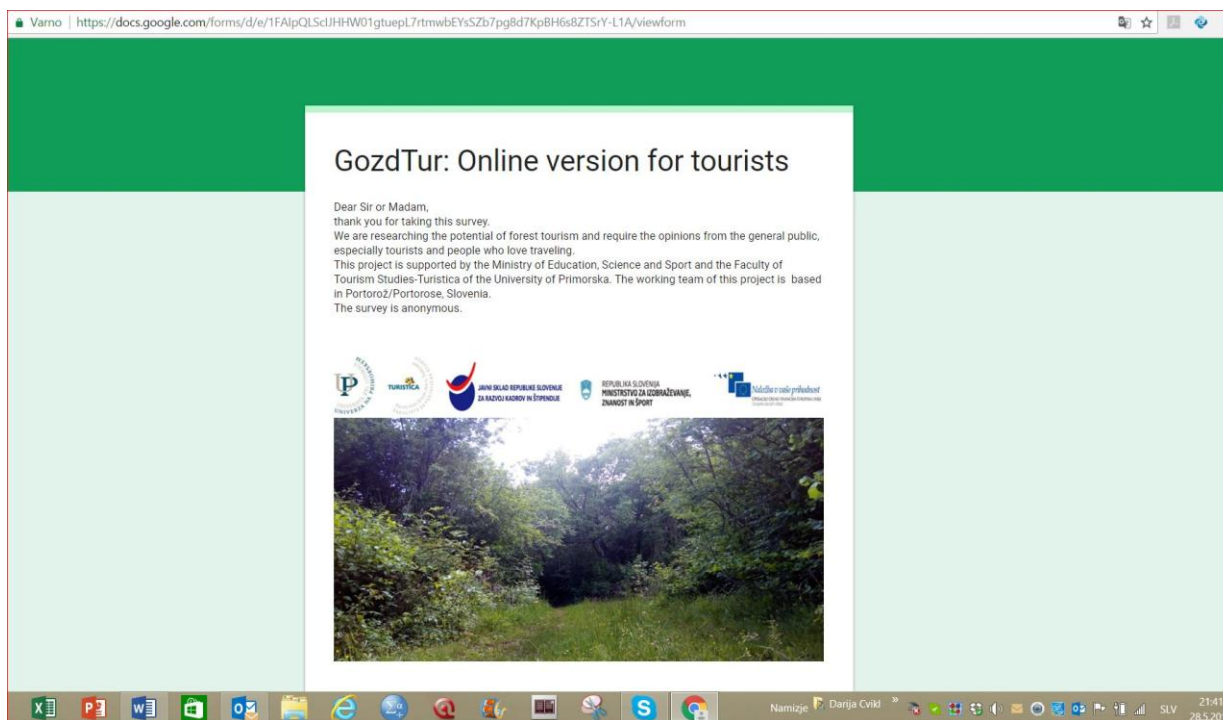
Varno | https://docs.google.com/forms/d/e/1FAIpQLScIJHHW01gtuepL7rtmwbEYsSZb7pg8d7KpBH6s8ZTSrY-L1A/viewform

GozdTur: Online version for tourists

Dear Sir or Madam,
thank you for taking this survey.
We are researching the potential of forest tourism and require the opinions from the general public, especially tourists and people who love traveling.
This project is supported by the Ministry of Education, Science and Sport and the Faculty of Tourism Studies-Turistica of the University of Primorska. The working team of this project is based in Portorož/Portorose, Slovenia.
The survey is anonymous.

UP UNIVERZA NA PRIMORSKEM

TURISTICA

JAVNI SKLAD REPUBLIKE SLOVENIJE ZA RAZVOJ KADROV IN ŠTIPENDIJE

REPUBLIKA SLOVENIJA MINISTRSTVO ZA IZOBRAŽEVANJE, ZNANOST IN ŠPORT

Naložba v vašo prihodnost

Namizje Darija Cvikl SLV 21:41 28.5.20